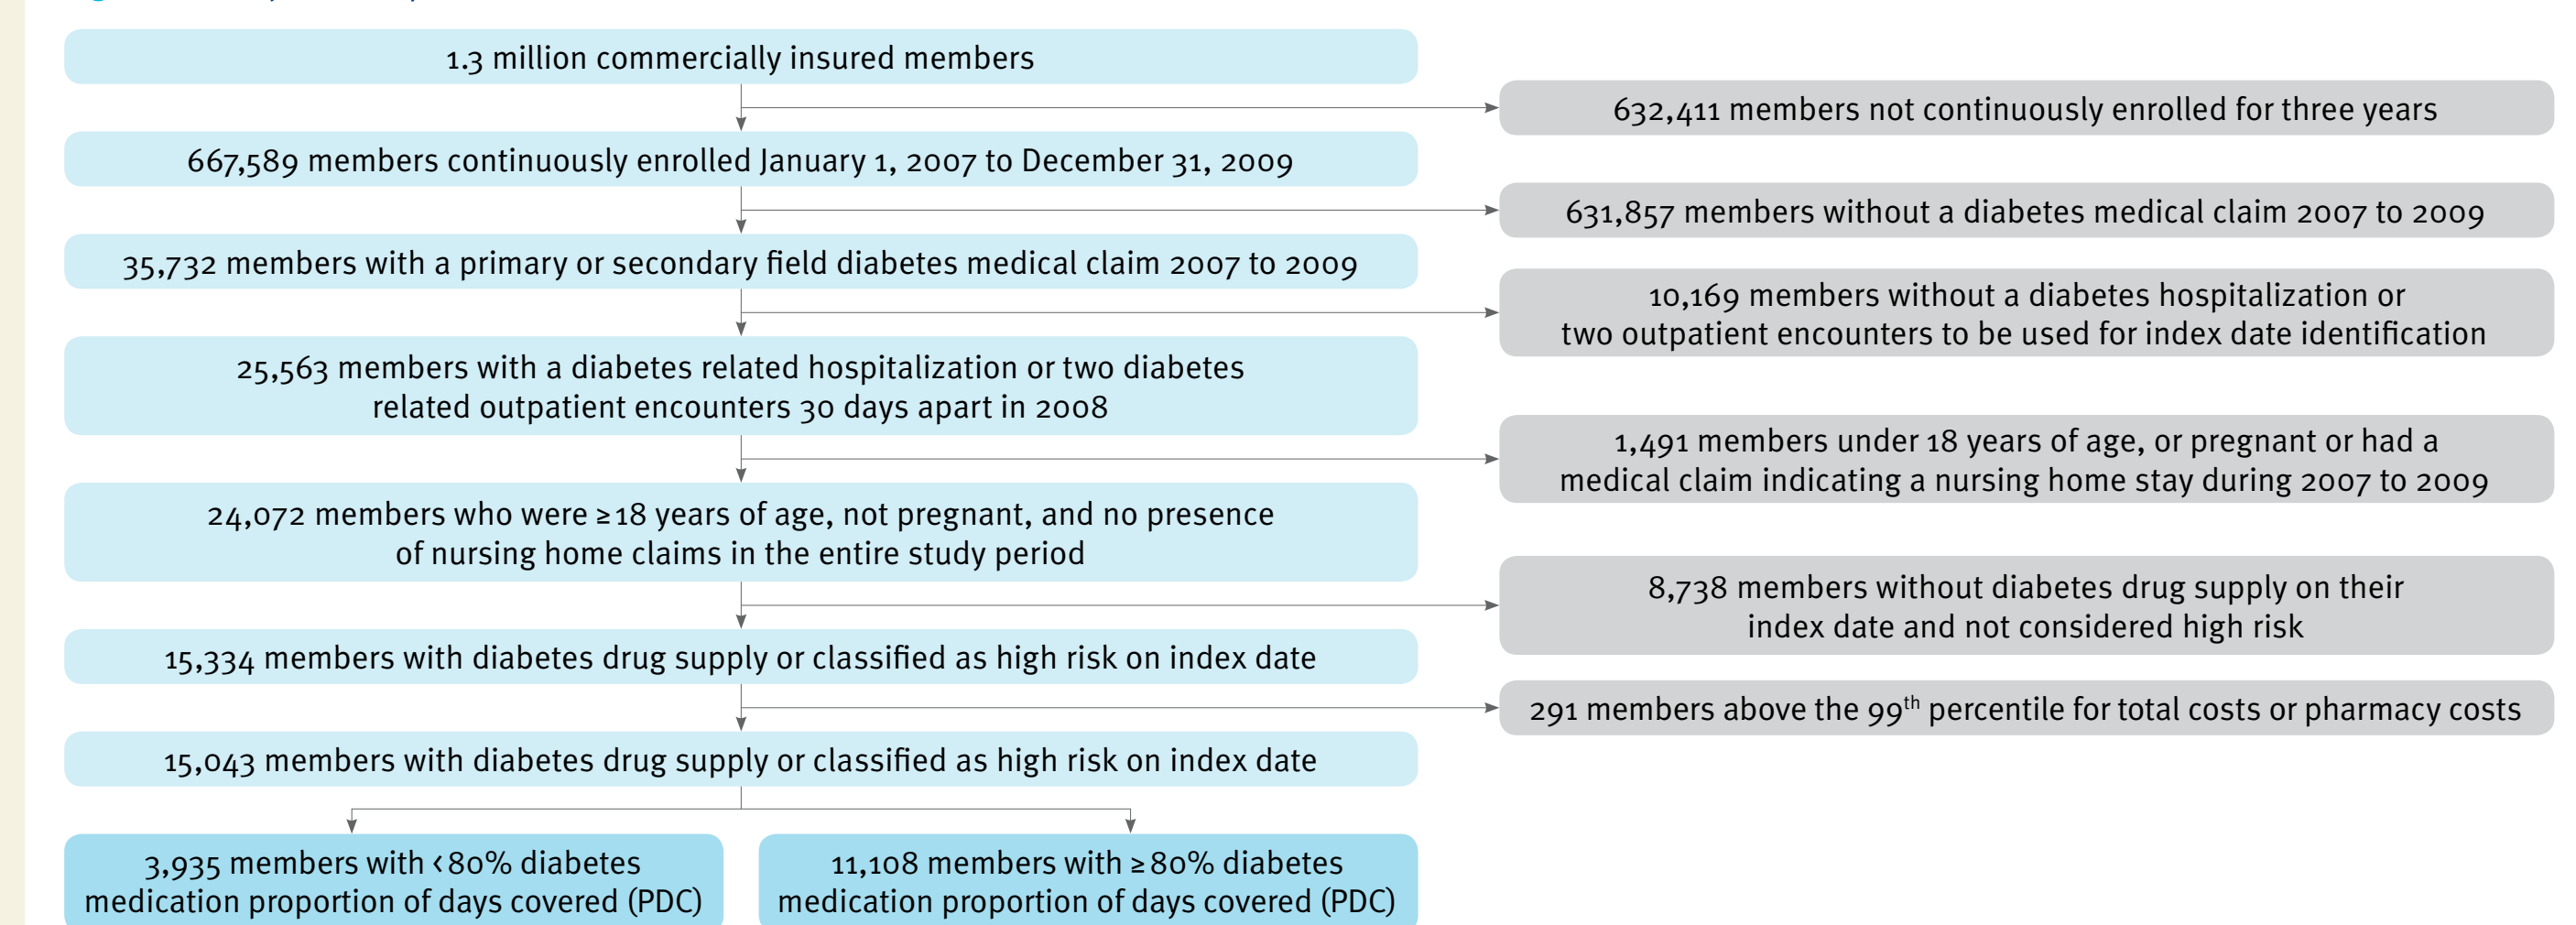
1.3 million commercially insured members

632,411 members not continuously enrolled for three years

667,589 members continuously enrolled January 1, 2007 to December 31, 2009

631,857 members without a diabetes medical claim 2007 to 2009

35,732 members with a primary or secondary field diabetes medical claim 2007 to 2009

10,169 members without a diabetes hospitalization or two outpatient encounters to be used for index date identification

25,563 members with a diabetes related hospitalization or two diabetes related outpatient encounters 30 days apart in 2008

1,491 members under 18 years of age, or pregnant or had a medical claim indicating a nursing home stay during 2007 to 2009

24,072 members who were ≥18 years of age, not pregnant, and no presence of nursing home claims in the entire study period

8,738 members without diabetes drug supply on their index date and not considered high risk

15,334 members with diabetes drug supply or classified as high risk on index date

291 members above the 99$^{th}$ percentile for total costs or pharmacy costs

15,043 members with diabetes drug supply or classified as high risk on index date

3,935 members with <80% diabetes medication proportion of days covered (PDC)

11,108 members with ≥80% diabetes medication proportion of days covered (PDC)